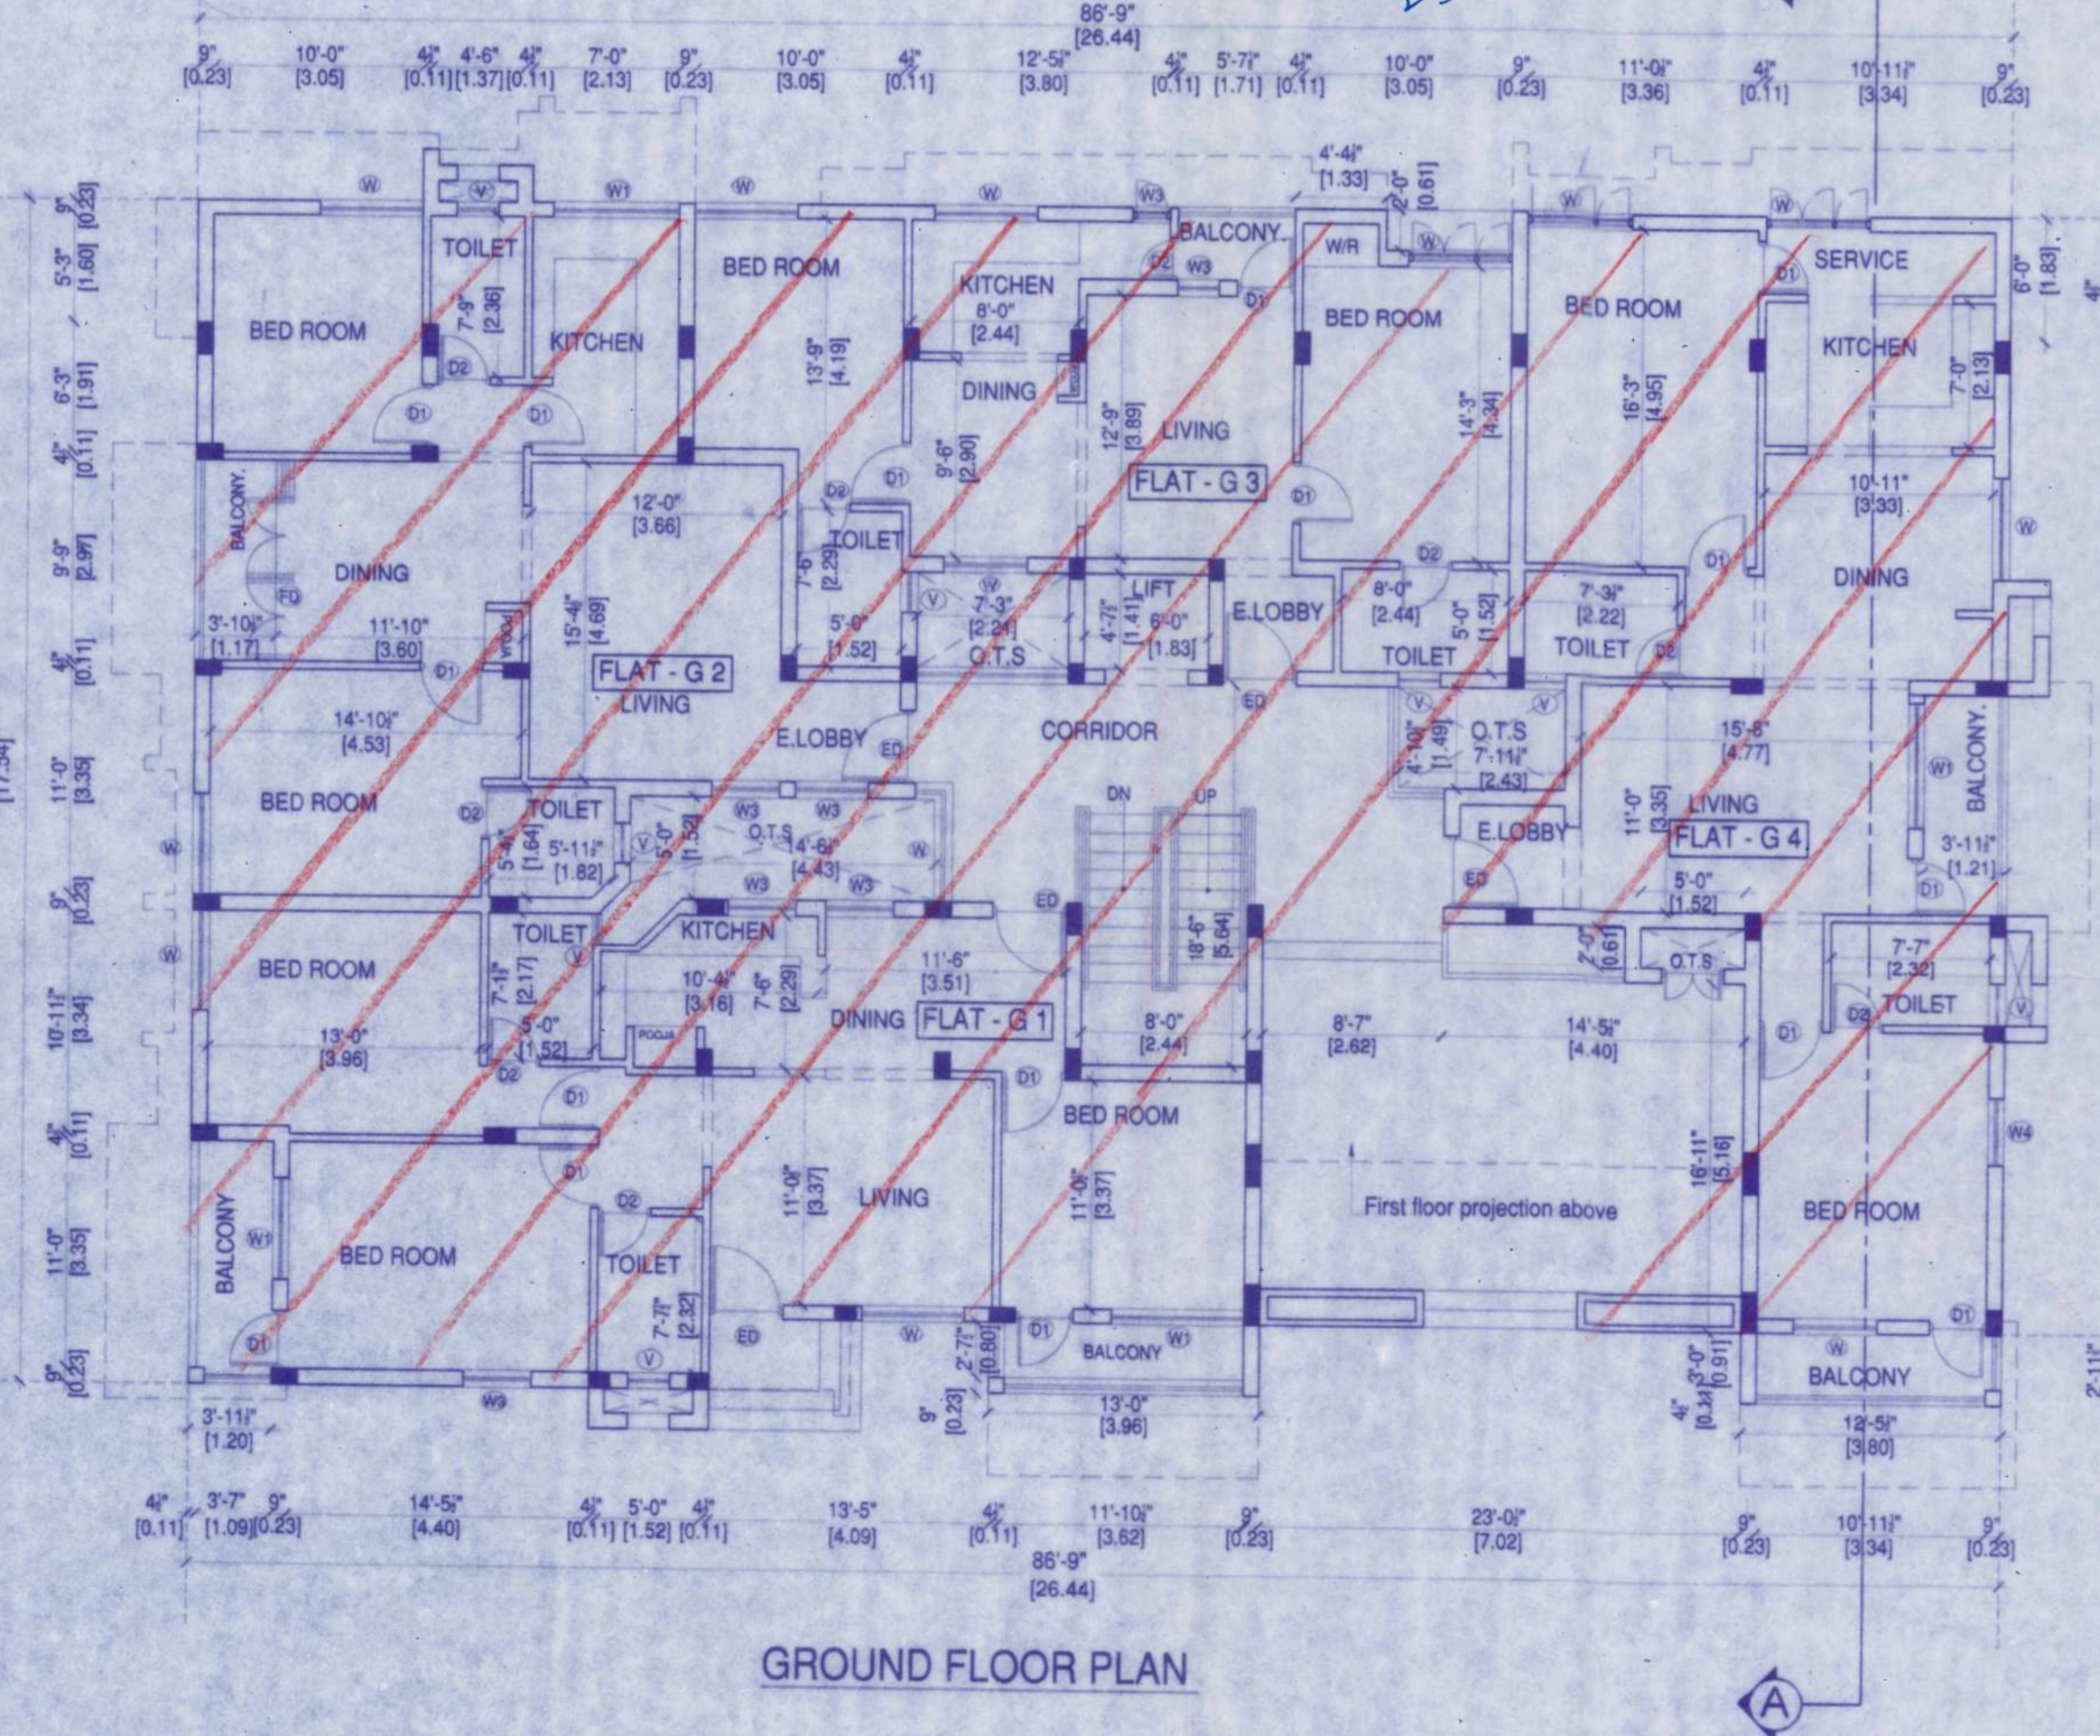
86'-9"
[26.44]

9" [0.23] 10'-0" [3.05] 4½" [0.11] 4'-6" [1.37] 4½" [0.11] 7'-0" [2.13] 9" [0.23] 10'-0" [3.05] 4½" [0.11] 12'-5½" [3.80] 4½" [0.11] 5'-7½" [1.71] 4½" [0.11] 10'-0" [3.05] 9" [0.23] 11'-0½" [3.36] 4½" [0.11] 10'-11½" [3.34] 9" [0.23]

9" [0.23] 5'-3" [1.60] 6'-3" [1.91] 4½" [0.11] 9'-9" [2.97] 4½" [0.11] 11'-0" [3.35] 9" [0.23] 10'-11½" [3.34] 4½" [0.11] 11'-0" [3.35] 9" [0.23]

W W1 W W W3 W W W

TOILET 7'-9" [2.36] D2 D1 KITCHEN D1
BED ROOM
BED ROOM 13'-9" [4.19]
KITCHEN 8'-0" [2.44] DINING 9'-6" [2.90] D1 D2
BALCONY D2 W3 D1
4'-4½" [1.33] 2'-0" [0.61]
W/R W
LIVING 12'-9" [3.89] FLAT - G 3
BED ROOM 14'-3" [4.34] D1
BED ROOM 16'-3" [4.95]
SERVICE D1 6'-0" [1.83]
KITCHEN 7'-0" [2.13]
10'-11" [3.33] D1 DINING W

BALCONY FD DINING 3'-10½" [1.17] 11'-10" [3.60] D1
12'-0" [3.66] 15'-4" [4.69] FLAT - G 2 LIVING
TOILET 7'-6" [2.29] 5'-0" [1.52]
V W 7'-3" [2.21] O.T.S
LIFT 4'-7½" [1.41] 6'-0" [1.83]
E.LOBBY
8'-0" [2.44] D2 TOILET 5'-0" [1.52]
7'-3½" [2.22] TOILET D2
14'-10½" [4.53]
BED ROOM D2
E.LOBBY ED CORRIDOR ED
V 4'-10½" [1.49] O.T.S 7'-11½" [2.43] V
15'-8" [4.77] LIVING 11'-0" [3.35] FLAT - G 4
W1 BALCONY 3'-11½" [1.21] D1
TOILET 5'-4" [1.64] 5'-11½" [1.82] V 5'-0" [1.52] W3 W3 O.T.S 14'-6" [4.43] W3 W3 W
DN UP 18'-6" [5.64]
E.LOBBY ED
5'-0" [1.52]
2'-0" [0.61] O.T.S
7'-7" [2.32] TOILET D2 D1 V
W W
BED ROOM TOILET 7'-1½" [2.17] V KITCHEN 10'-4½" [3.16] 7'-6" [2.29]
11'-6" [3.51] DINING FLAT - G 1 ED
13'-0" [3.96] 5'-0" [1.52] POOJA D2
8'-0" [2.44] 8'-7" [2.62] 14'-5½" [4.40]
D1 D1 BED ROOM
11'-0" [3.37] LIVING 11'-0" [3.37]
16'-11" [5.16] BED ROOM W4
First floor projection above
BALCONY W1 BED ROOM D2 TOILET 7'-7½" [2.32]
D1 ED V W W3
9" [0.23] 2'-7½" [0.80] D1 BALCONY W1 13'-0" [3.96]
4½" [0.11] 3'-0" [0.91] W D1 BALCONY 12'-5½" [3.80]
3'-11½" [1.20]

4½" [0.11] 3'-7" [1.09] 9" [0.23] 14'-5½" [4.40] 4½" [0.11] 5'-0" [1.52] 4½" [0.11] 13'-5" [4.09] 4½" [0.11] 11'-10½" [3.62] 9" [0.23] 23'-0½" [7.02] 9" [0.23] 10'-11½" [3.34] 9" [0.23]
86'-9"
[26.44]

GROUND FLOOR PLAN

A